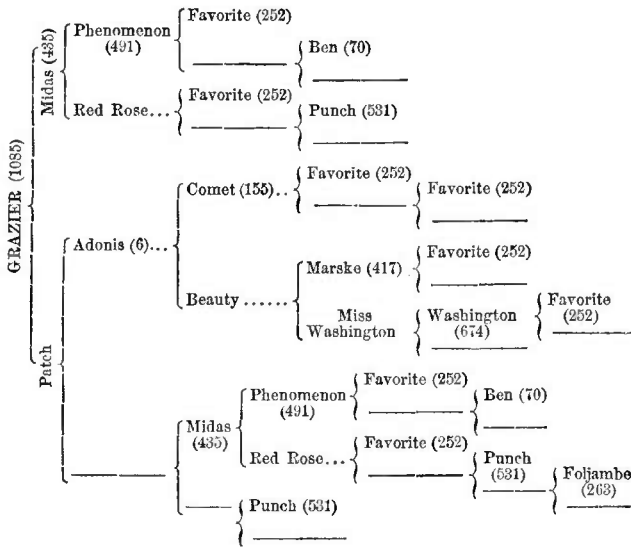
GRAZIER (1085)

Midas (435)

Phenomenon (491)

Favorite (252)

Ben (70)

Red Rose...

Favorite (252)

Punch (531)

Patch

Adonis (6)...

Comet (155)..

Favorite (252)

Favorite (252)

Beauty ......

Marske (417)

Favorite (252)

Miss Washington

Washington (674)

Favorite (252)

Midas (435)

Phenomenon (491)

Favorite (252)

Ben (70)

Red Rose...

Favorite (252)

Punch (531)

Foljambe (263)

Punch (531)